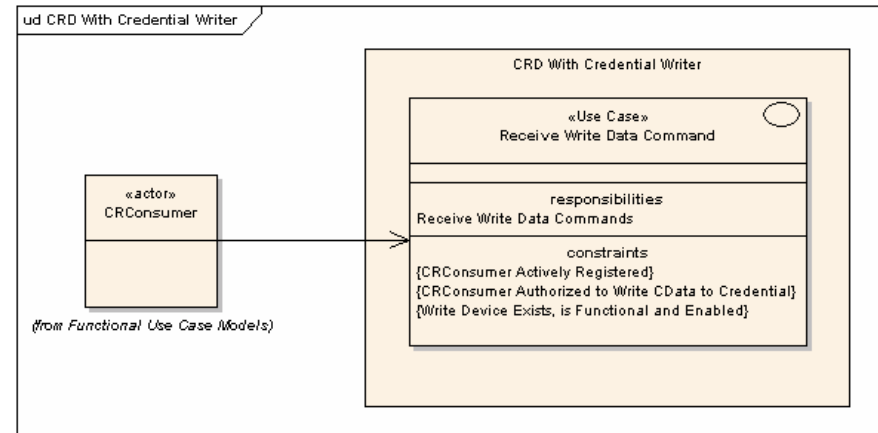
ud CRD With Credential Writer

«actor»
CRConsumer

(from Functional Use Case Models)

CRD With Credential Writer

«Use Case»
Receive Write Data Command

responsibilities
Receive Write Data Commands

constraints
{CRConsumer Actively Registered}
{CRConsumer Authorized to Write CData to Credential}
{Write Device Exists, is Functional and Enabled}